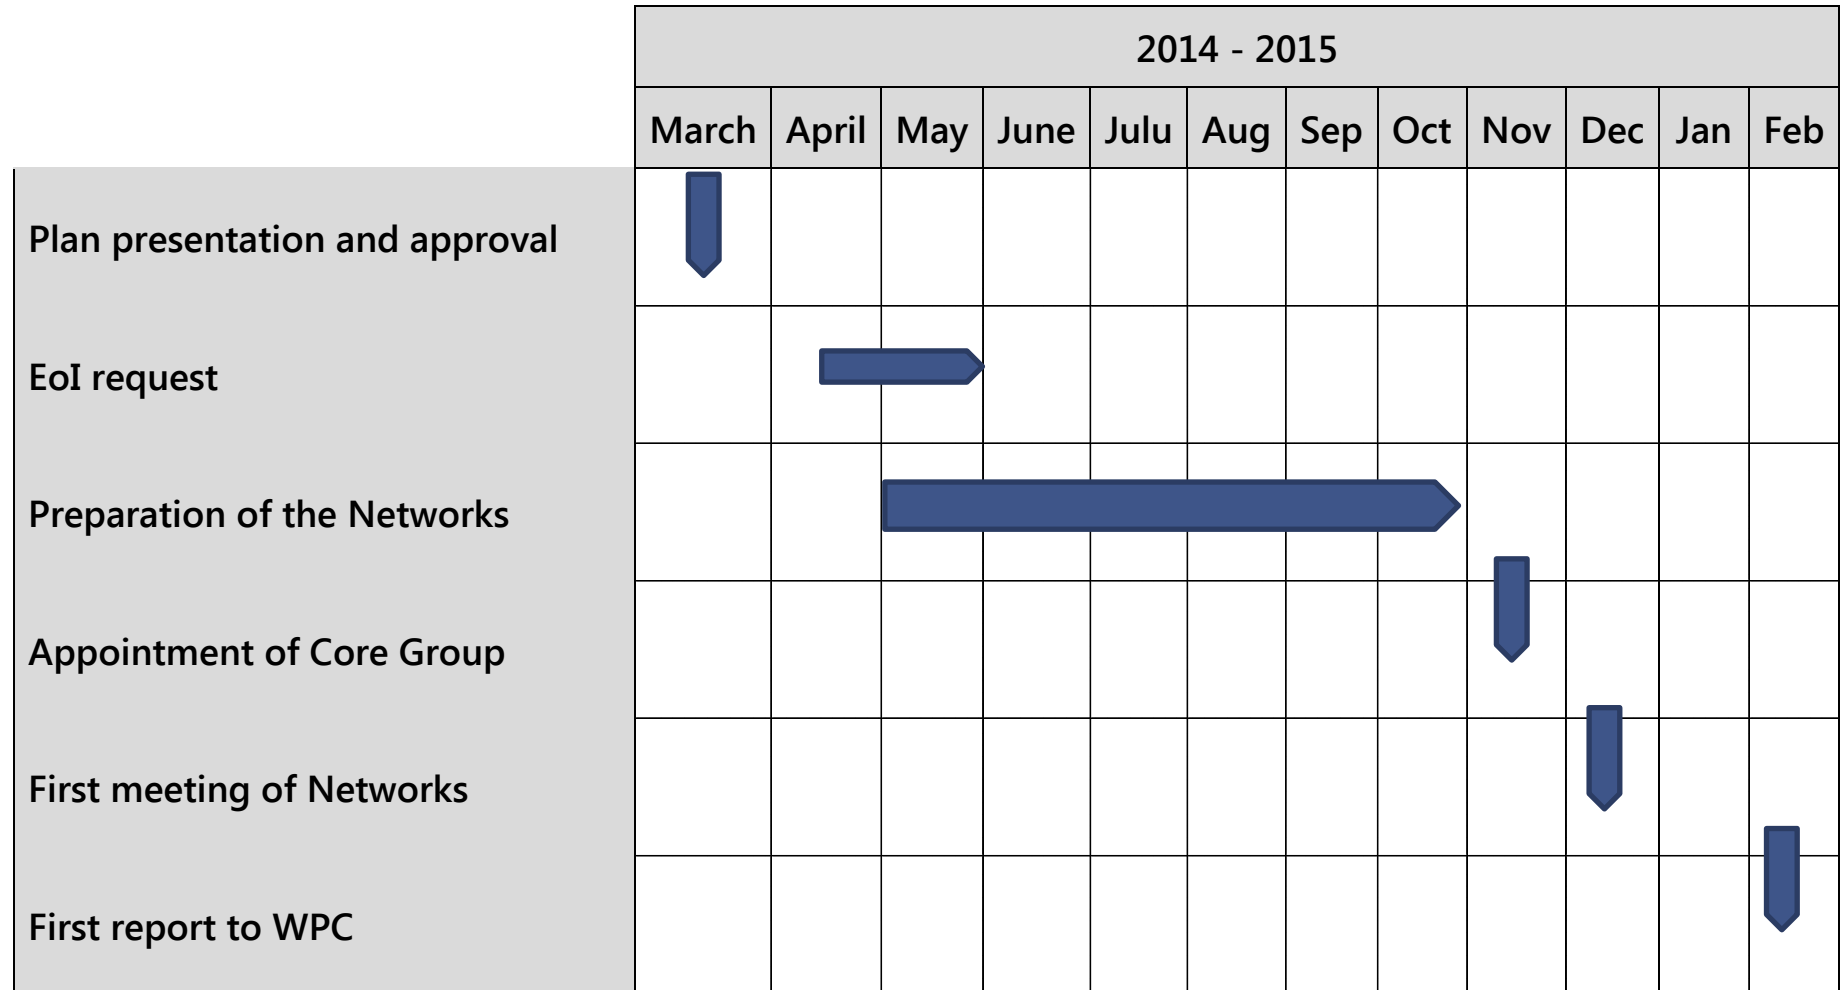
| | 2014 - 2015 | | | | | | | | | | | |
|---|---|---|---|---|---|---|---|---|---|---|---|---|
| | March | April | May | June | Julu | Aug | Sep | Oct | Nov | Dec | Jan | Feb |
| Plan presentation and approval | | | | | | | | | | | | |
| EoI request | | | | | | | | | | | | |
| Preparation of the Networks | | | | | | | | | | | | |
| Appointment of Core Group | | | | | | | | | | | | |
| First meeting of Networks | | | | | | | | | | | | |
| First report to WPC | | | | | | | | | | | | |